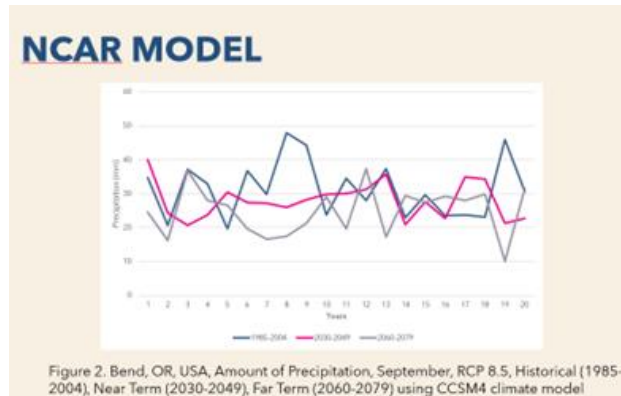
NCAR MODEL

60
50
40
30
20
10
0

Precipitation (mm)

1 2 3 4 5 6 7 8 9 10 11 12 13 14 15 16 17 18 19 20
Years

1985-2004 2030-2049 2060-2079

Figure 2. Bend, OR, USA, Amount of Precipitation, September, RCP 8.5, Historical (1985-2004), Near Term (2030-2049), Far Term (2060-2079) using CCSM4 climate model